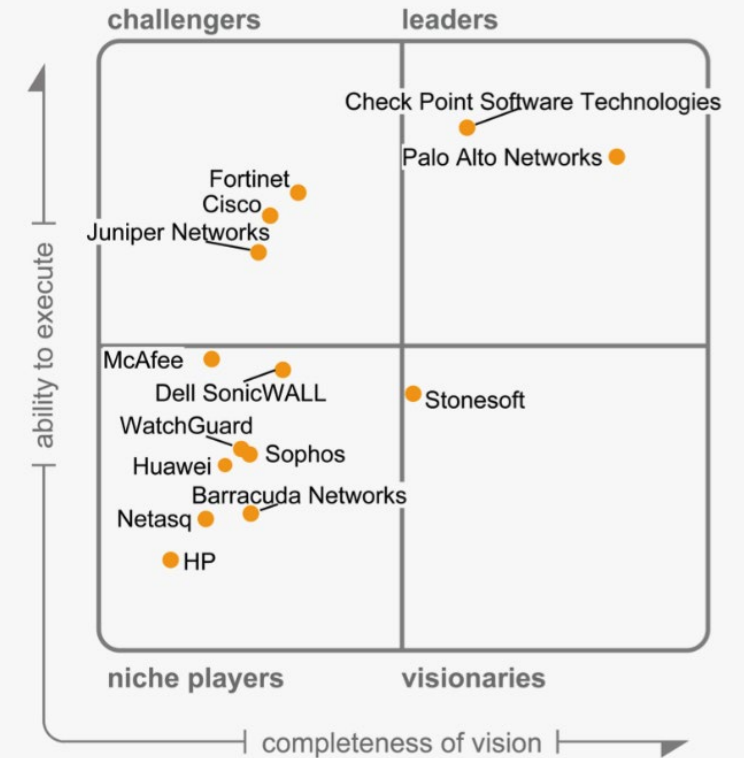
challengers

leaders

ability to execute

Check Point Software Technologies

Palo Alto Networks

Fortinet

Cisco

Juniper Networks

McAfee

Dell SonicWALL

Stonesoft

WatchGuard

Sophos

Huawei

Barracuda Networks

Netasq

HP

niche players

visionaries

completeness of vision